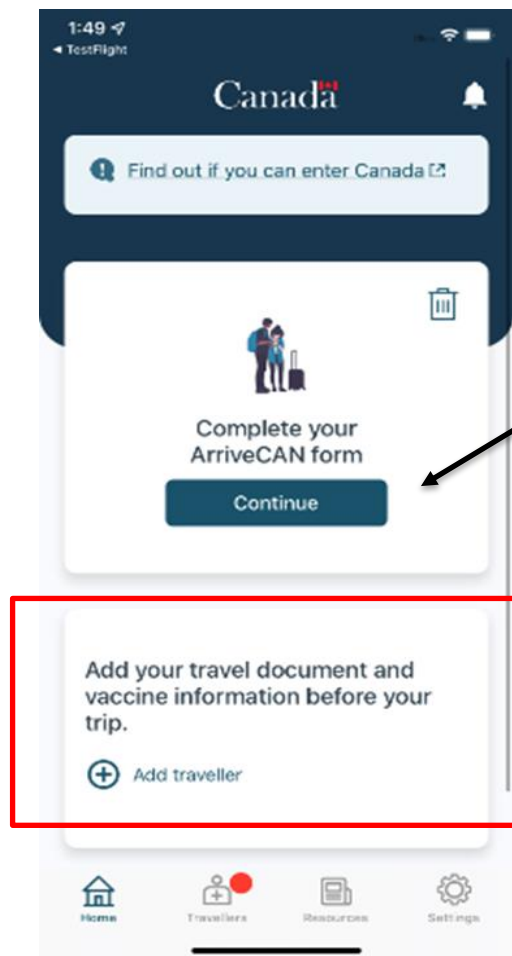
1:49
◂ TestFlight

Canada

Find out if you can enter Canada

Complete your ArriveCAN form

Continue

Add your travel document and vaccine information before your trip.

Add traveller

Home
Travellers
Resources
Settings